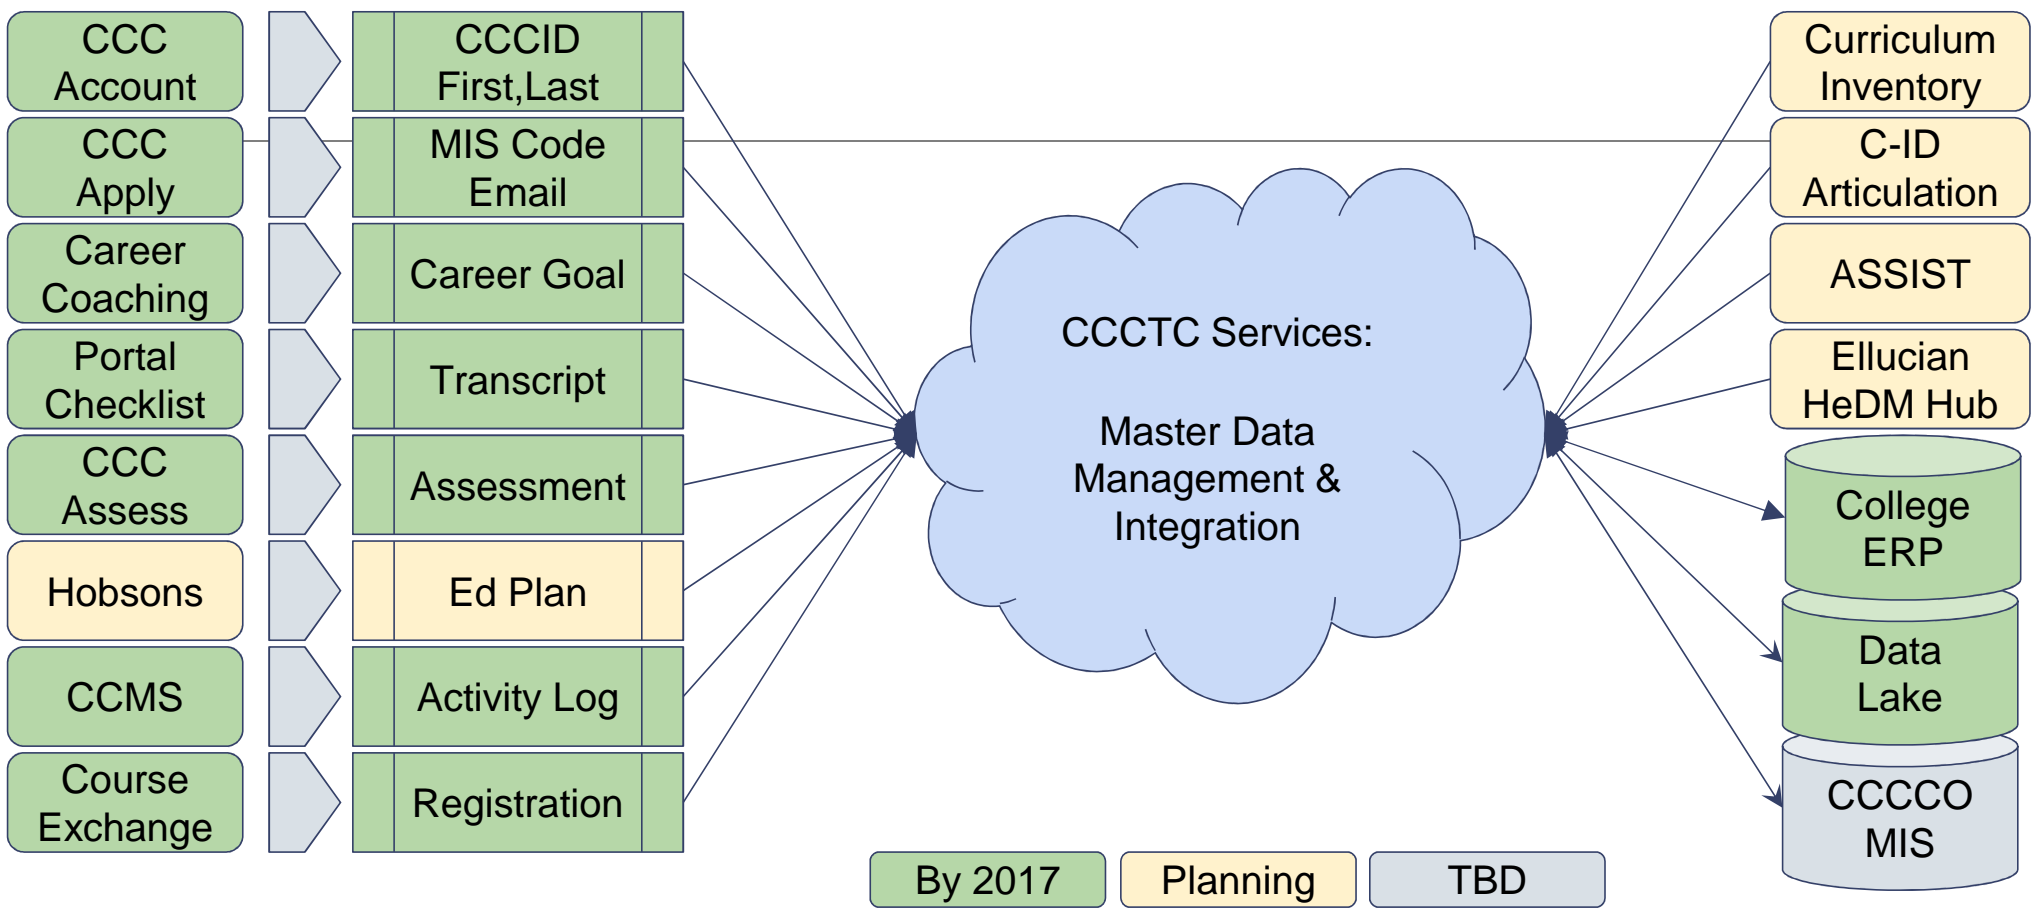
CCC Account

CCCID First,Last

CCC Apply

MIS Code Email

Career Coaching

Career Goal

Portal Checklist

Transcript

CCC Assess

Assessment

Hobsons

Ed Plan

CCMS

Activity Log

Course Exchange

Registration

CCCTC Services:

Master Data Management & Integration

Curriculum Inventory

C-ID Articulation

ASSIST

Ellucian HeDM Hub

College ERP

Data Lake

CCCCO MIS

By 2017

Planning

TBD